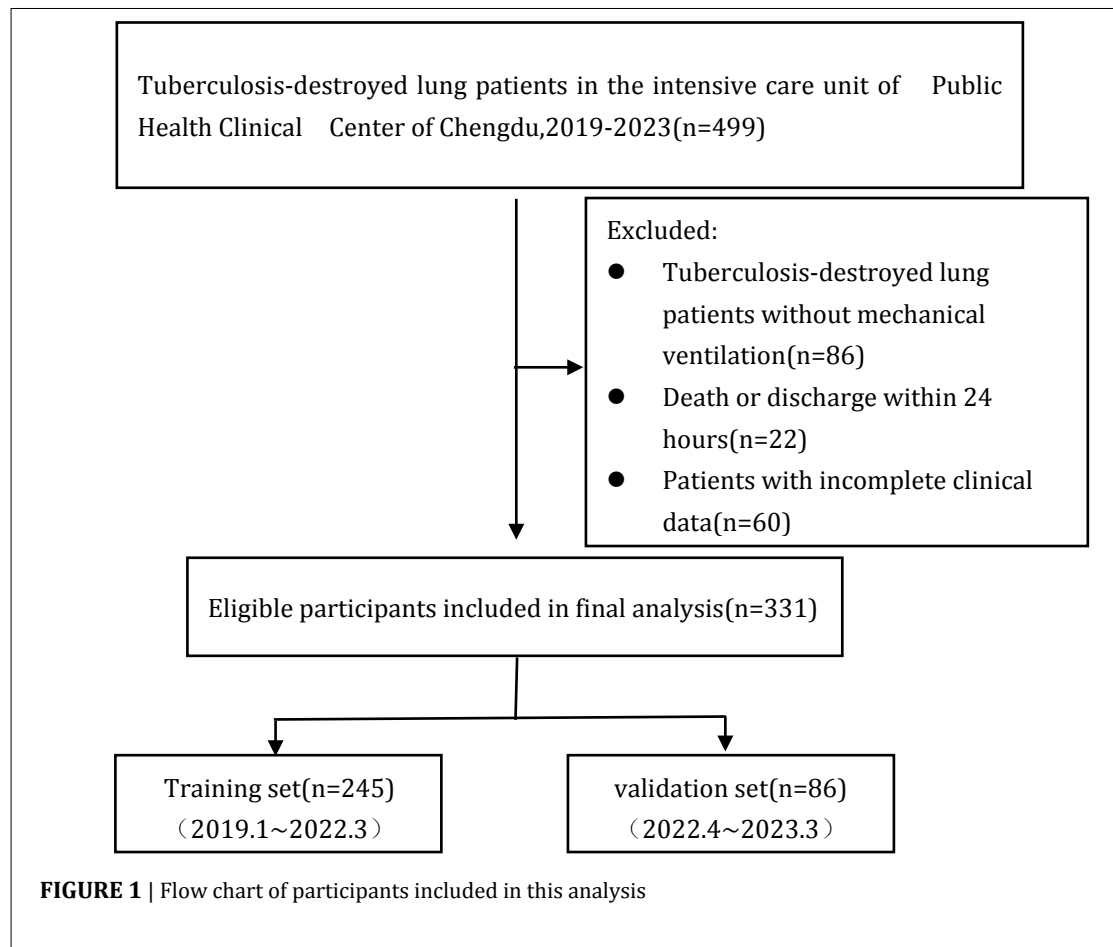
Tuberculosis-destroyed lung patients in the intensive care unit of Public Health Clinical Center of Chengdu,2019-2023(n=499)

Excluded:
- Tuberculosis-destroyed lung patients without mechanical ventilation(n=86)
- Death or discharge within 24 hours(n=22)
- Patients with incomplete clinical data(n=60)

Eligible participants included in final analysis(n=331)

Training set(n=245)
（2019.1~2022.3）

validation set(n=86)
（2022.4~2023.3）

**FIGURE 1** | Flow chart of participants included in this analysis